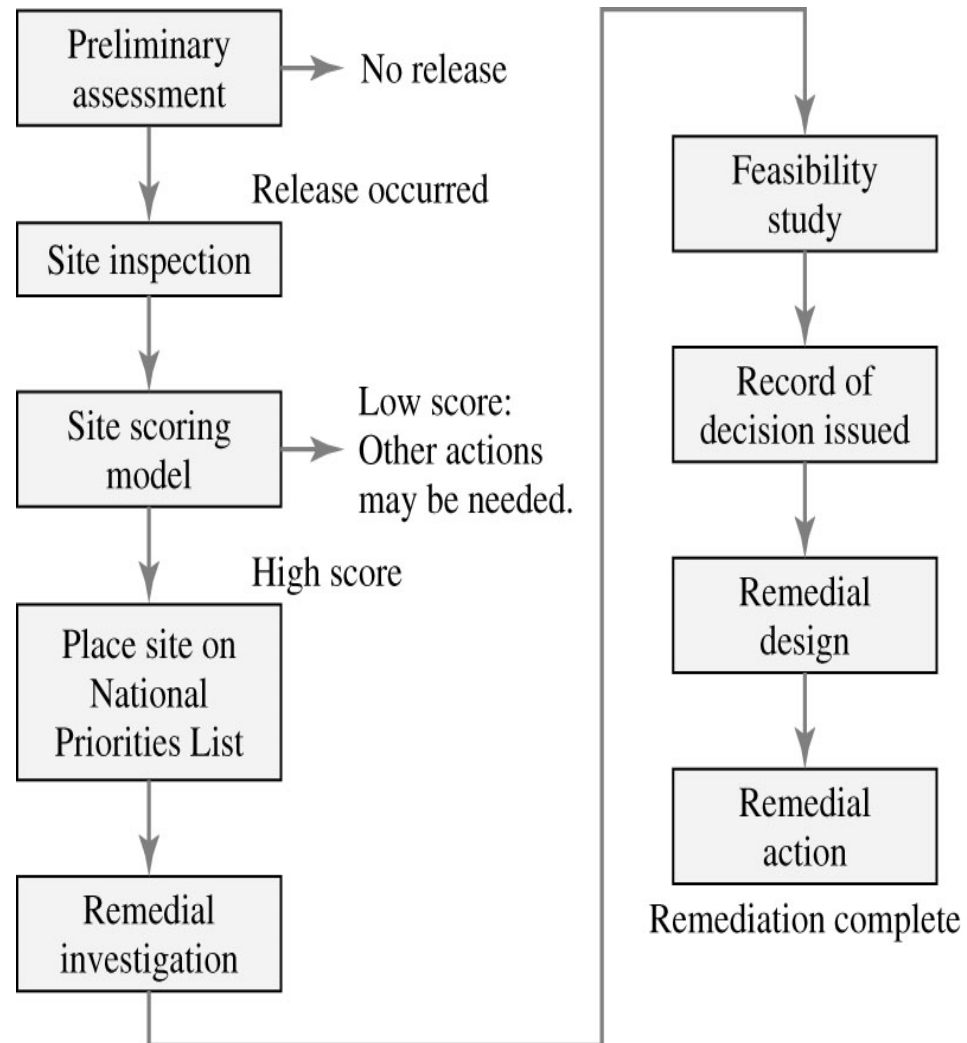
Preliminary assessment

No release

Release occurred

Site inspection

Site scoring model

Low score: Other actions may be needed.

High score

Place site on National Priorities List

Remedial investigation

Feasibility study

Record of decision issued

Remedial design

Remedial action

Remediation complete